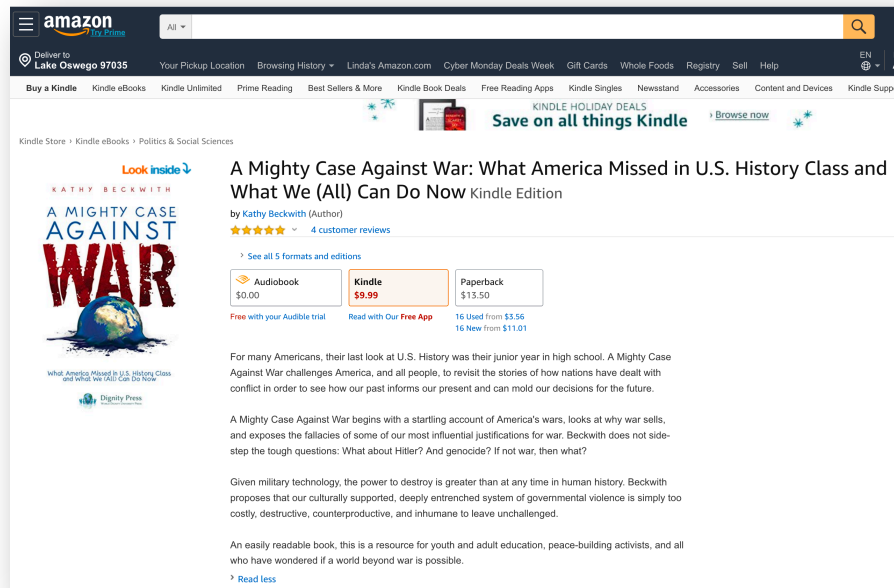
amazon Try Prime

All

Deliver to Lake Oswego 97035

Your Pickup Location Browsing History Linda's Amazon.com Cyber Monday Deals Week Gift Cards Whole Foods Registry Sell Help

EN

Buy a Kindle Kindle eBooks Kindle Unlimited Prime Reading Best Sellers & More Kindle Book Deals Free Reading Apps Kindle Singles Newsstand Accessories Content and Devices Kindle Supp

KINDLE HOLIDAY DEALS
Save on all things Kindle
Browse now

Kindle Store › Kindle eBooks › Politics & Social Sciences

Look inside

KATHY BECKWITH

A MIGHTY CASE AGAINST WAR

What America Missed in U.S. History Class and What We (All) Can Do Now

Dignity Press

A Mighty Case Against War: What America Missed in U.S. History Class and What We (All) Can Do Now Kindle Edition

by Kathy Beckwith (Author)

4 customer reviews

See all 5 formats and editions

| Audiobook | Kindle | Paperback |
|---|---|---|
| $0.00 | $9.99 | $13.50 |
| Free with your Audible trial | Read with Our Free App | 16 Used from $3.56<br>16 New from $11.01 |

For many Americans, their last look at U.S. History was their junior year in high school. A Mighty Case Against War challenges America, and all people, to revisit the stories of how nations have dealt with conflict in order to see how our past informs our present and can mold our decisions for the future.

A Mighty Case Against War begins with a startling account of America's wars, looks at why war sells, and exposes the fallacies of some of our most influential justifications for war. Beckwith does not sidestep the tough questions: What about Hitler? And genocide? If not war, then what?

Given military technology, the power to destroy is greater than at any time in human history. Beckwith proposes that our culturally supported, deeply entrenched system of governmental violence is simply too costly, destructive, counterproductive, and inhumane to leave unchallenged.

An easily readable book, this is a resource for youth and adult education, peace-building activists, and all who have wondered if a world beyond war is possible.

Read less